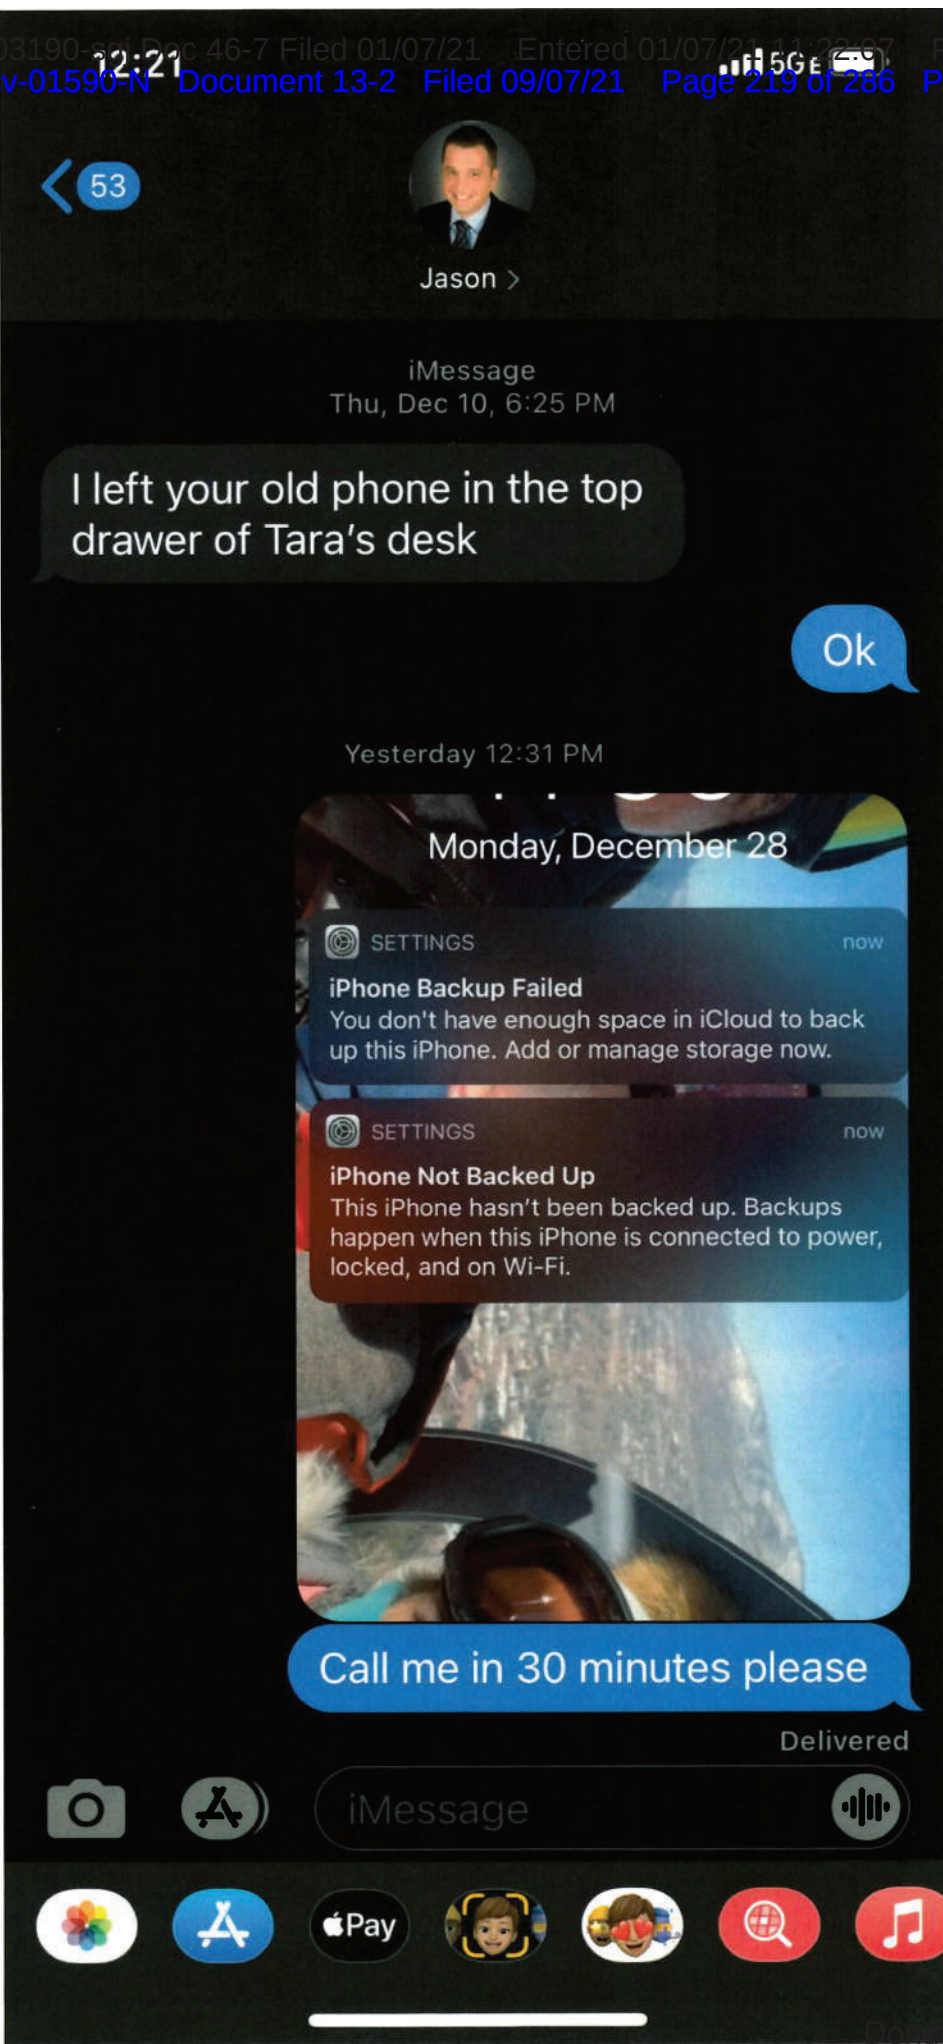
03190-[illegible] Doc 46-7 Filed 01/07/21 Entered 01/07/21 11:23:07
v-01590-N Document 13-2 Filed 09/07/21 Page 219 of 286 P

12:21 5GE

53

Jason >

iMessage
Thu, Dec 10, 6:25 PM

I left your old phone in the top drawer of Tara's desk

Ok

Yesterday 12:31 PM

Monday, December 28

SETTINGS now
iPhone Backup Failed
You don't have enough space in iCloud to back up this iPhone. Add or manage storage now.

SETTINGS now
iPhone Not Backed Up
This iPhone hasn't been backed up. Backups happen when this iPhone is connected to power, locked, and on Wi-Fi.

Call me in 30 minutes please

Delivered

iMessage

Pay